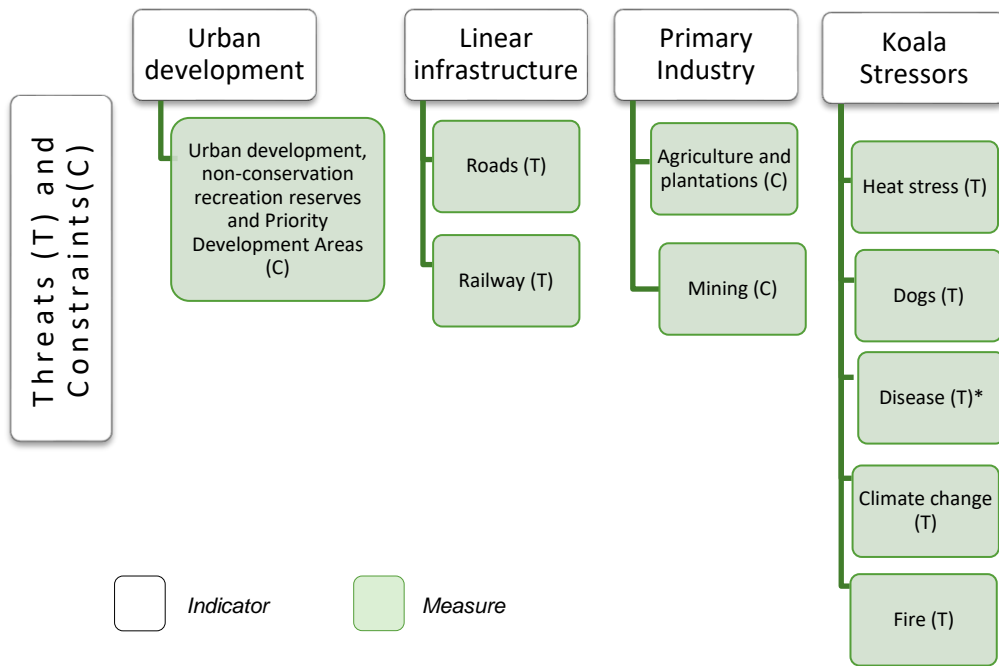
Threats (T) and Constraints(C)

Urban development

Urban development, non-conservation recreation reserves and Priority Development Areas (C)

Linear infrastructure

Roads (T)

Railway (T)

Primary Industry

Agriculture and plantations (C)

Mining (C)

Koala Stressors

Heat stress (T)

Dogs (T)

Disease (T)*

Climate change (T)

Fire (T)

Indicator

Measure